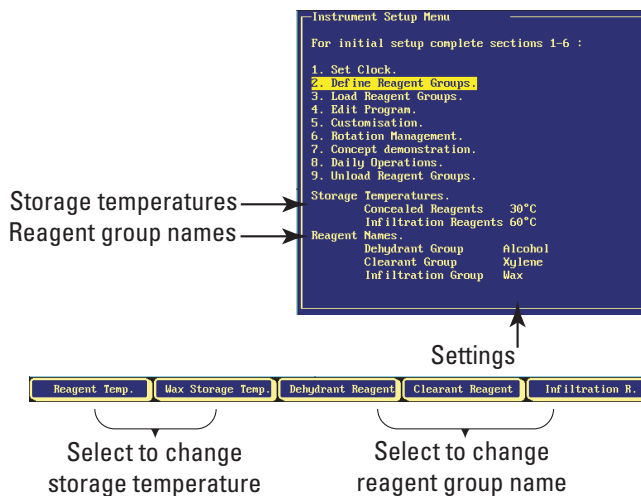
Instrument Setup Menu

For initial setup complete sections 1-6 :

1. Set Clock.
2. Define Reagent Groups.
3. Load Reagent Groups.
4. Edit Program.
5. Customisation.
6. Rotation Management.
7. Concept demonstration.
8. Daily Operations.
9. Unload Reagent Groups.

Storage Temperatures.
Concealed Reagents 30°C
Infiltration Reagents 60°C
Reagent Names.
Dehydrant Group Alcohol
Clearant Group Xylene
Infiltration Group Wax

Storage temperatures

Reagent group names

Settings

Reagent Temp. | Wax Storage Temp. | Dehydrant Reagent | Clearant Reagent | Infiltration R.

Select to change storage temperature

Select to change reagent group name